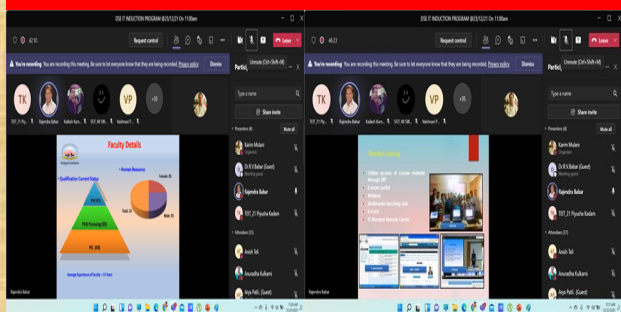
DSE IT INDUCTION PROGRAM (8/3/12/21 On 11:30am

42:10

Request control

Leave

You're recording. You are recording this meeting. Be sure to let everyone know that they are being recorded. Privacy policy

Dismiss

TK

VP

+18

TEIT_21 Piy...

Rajendra Babar

Kailash Karn...

TEIT_48 Shi...

Vaishnavi P...

Faculty Details

Qualification Current Status

Human Resource

Female (9)

Total 20

Male (11)

PhD

Ph.D Pursuing (05)

PG (08)

Average Experience of faculty = 12 Years

Rajendra Babar

Participants

Unmute (Ctrl+Shift+M)

Type a name

Share invite

Presenters (8)

Mute all

Karim Mulani

Organizer

Dr R.V Babar (Guest)

Meeting guest

Rajendra Babar

TEIT_21 Piyusha Kadam

Attendees (31)

Ayush Teli

Anuradha Kulkarni

Arya Patil... (Guest)

DSE IT INDUCTION PROGRAM (8/3/12/21 On 11:30am

44:23

Request control

Leave

You're recording. You are recording this meeting. Be sure to let everyone know that they are being recorded. Privacy policy

Dismiss

TK

VP

+18

TEIT_21 Piy...

Rajendra Babar

Kailash Karn...

TEIT_48 Shi...

Vaishnavi P...

Blended Learning

Online access of course material through ERP

E-exam portal

Moodle

Multimedia teaching aids

E-Yuva

IIT Bombay Remote Center

Rajendra Babar

Participants

Unmute (Ctrl+Shift+M)

Type a name

Share invite

Presenters (8)

Mute all

Karim Mulani

Organizer

Dr R.V Babar (Guest)

Meeting guest

Rajendra Babar

TEIT_21 Piyusha Kadam

Attendees (31)

Ayush Teli

Anuradha Kulkarni

Arya Patil... (Guest)